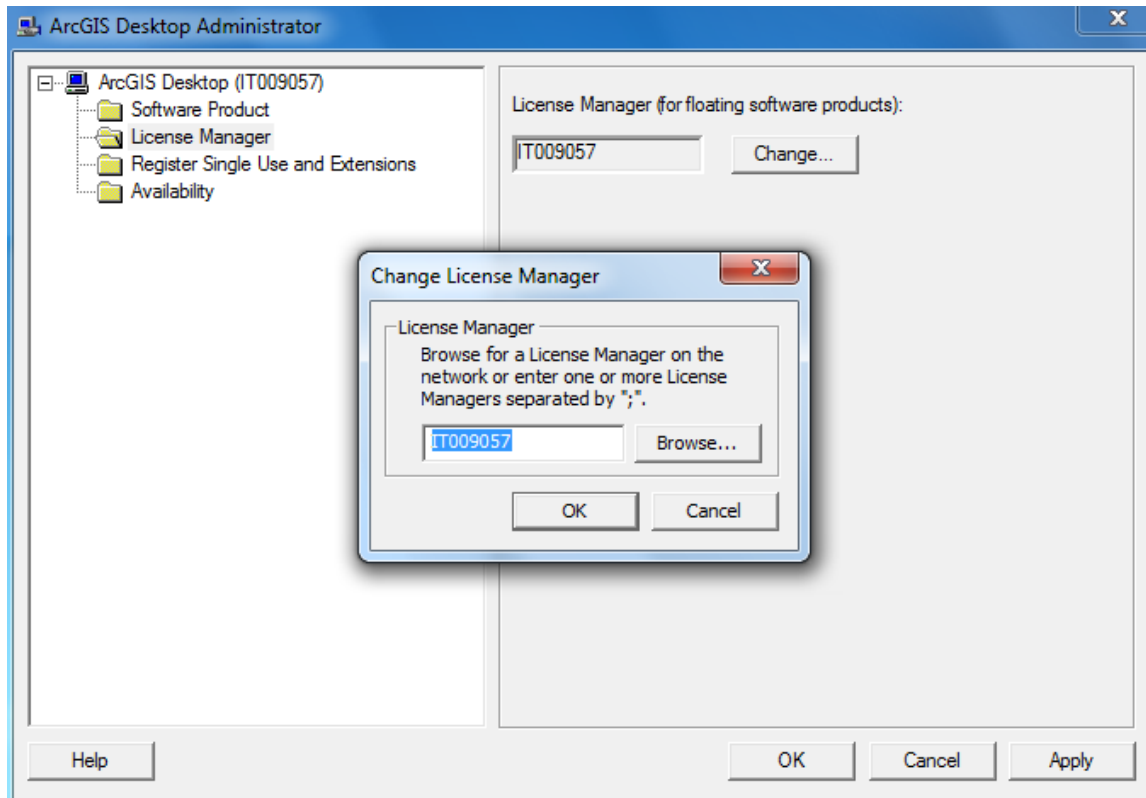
ArcGIS Desktop Administrator

ArcGIS Desktop (IT009057)
Software Product
License Manager
Register Single Use and Extensions
Availability

License Manager (for floating software products):
IT009057
Change...

Change License Manager

License Manager
Browse for a License Manager on the network or enter one or more License Managers separated by ";".

IT009057
Browse...

OK
Cancel

Help
OK
Cancel
Apply